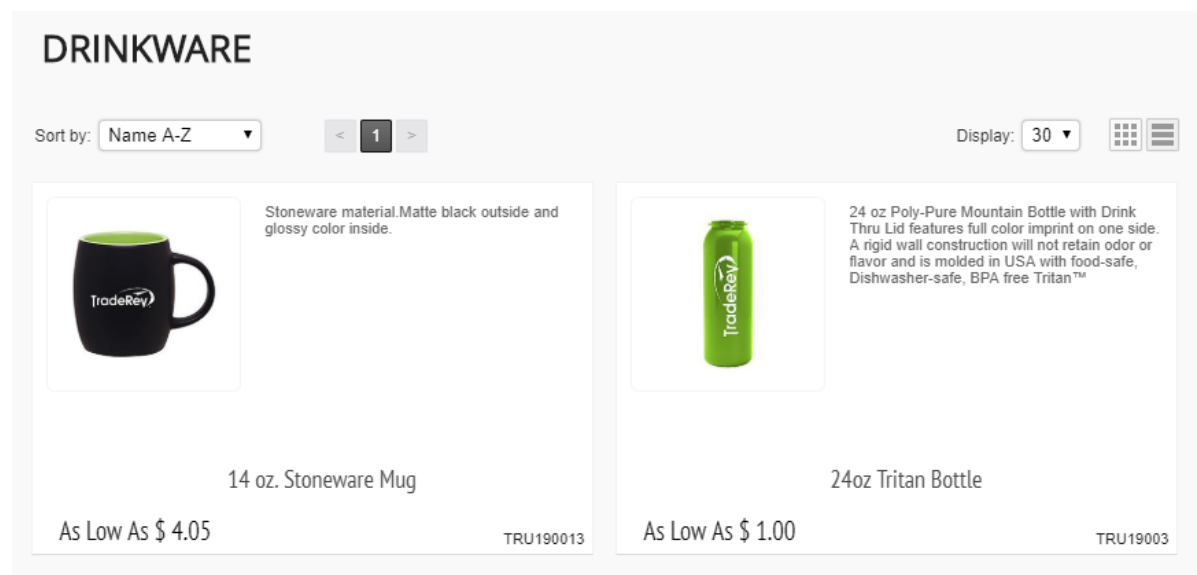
DRINKWARE

Sort by: Name A-Z

< 1 >

Display: 30

TradeRev

Stoneware material.Matte black outside and glossy color inside.

14 oz. Stoneware Mug

As Low As $ 4.05

TRU190013

TradeRev

24 oz Poly-Pure Mountain Bottle with Drink Thru Lid features full color imprint on one side. A rigid wall construction will not retain odor or flavor and is molded in USA with food-safe, Dishwasher-safe, BPA free Tritan™

24oz Tritan Bottle

As Low As $ 1.00

TRU19003